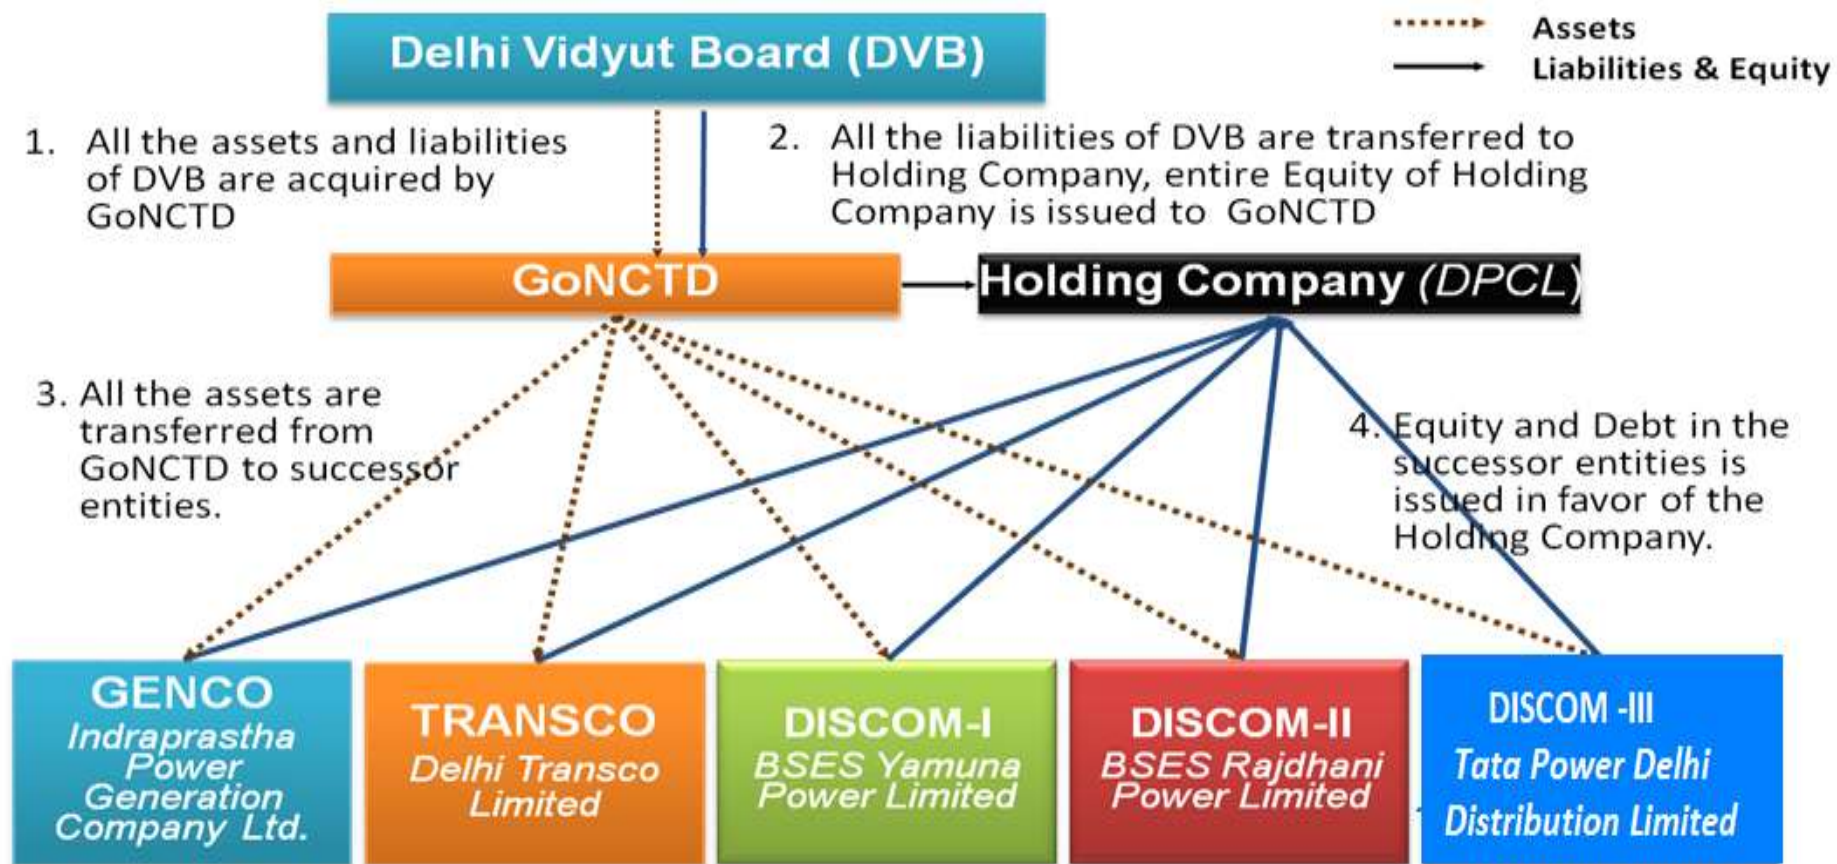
Delhi Vidyut Board (DVB)

Assets
Liabilities & Equity

1. All the assets and liabilities of DVB are acquired by GoNCTD

2. All the liabilities of DVB are transferred to Holding Company, entire Equity of Holding Company is issued to GoNCTD

GoNCTD

Holding Company (DPCL)

3. All the assets are transferred from GoNCTD to successor entities.

4. Equity and Debt in the successor entities is issued in favor of the Holding Company.

GENCO
Indraprastha Power Generation Company Ltd.

TRANSCO
Delhi Transco Limited

DISCOM-I
BSES Yamuna Power Limited

DISCOM-II
BSES Rajdhani Power Limited

DISCOM -III
Tata Power Delhi Distribution Limited